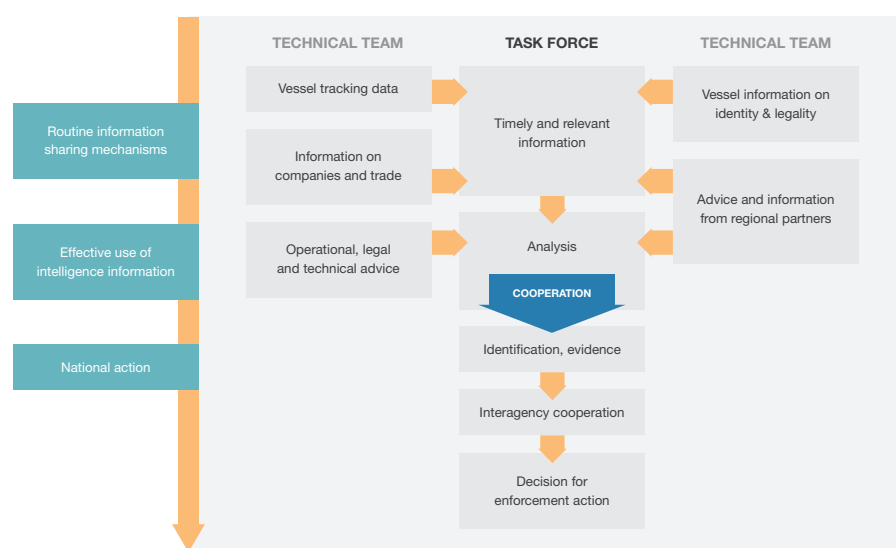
TECHNICAL TEAM

TASK FORCE

TECHNICAL TEAM

Routine information sharing mechanisms

Effective use of intelligence information

National action

Vessel tracking data

Information on companies and trade

Operational, legal and technical advice

Timely and relevant information

Analysis

COOPERATION

Identification, evidence

Interagency cooperation

Decision for enforcement action

Vessel information on identity & legality

Advice and information from regional partners